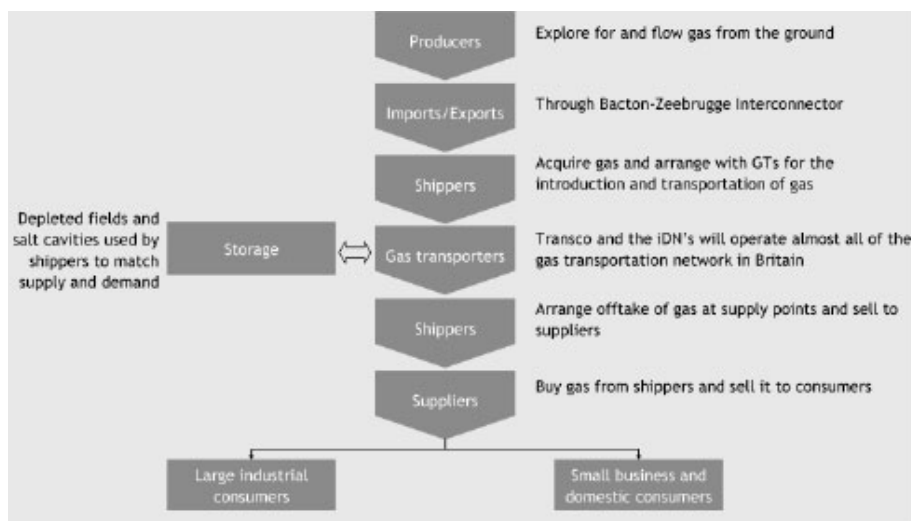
Producers
Explore for and flow gas from the ground

Imports/Exports
Through Bacton-Zeebrugge Interconnector

Shippers
Acquire gas and arrange with GTs for the introduction and transportation of gas

Depleted fields and salt cavities used by shippers to match supply and demand

Storage

Gas transporters
Transco and the iDN's will operate almost all of the gas transportation network in Britain

Shippers
Arrange offtake of gas at supply points and sell to suppliers

Suppliers
Buy gas from shippers and sell it to consumers

Large industrial consumers

Small business and domestic consumers